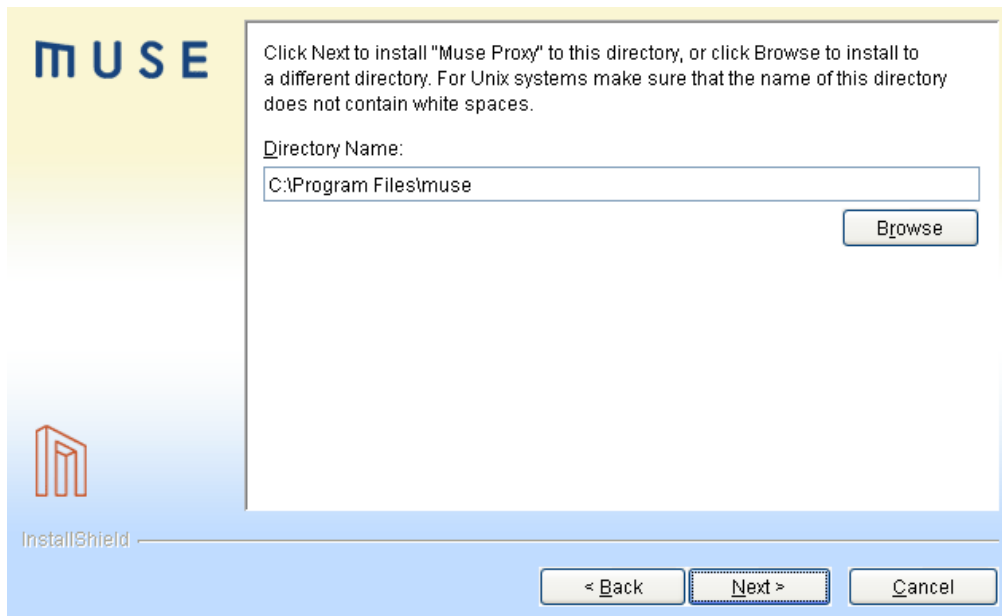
MUSE

Click Next to install "Muse Proxy" to this directory, or click Browse to install to a different directory. For Unix systems make sure that the name of this directory does not contain white spaces.

Directory Name:

C:\Program Files\muse

Browse

InstallShield

< Back

Next >

Cancel